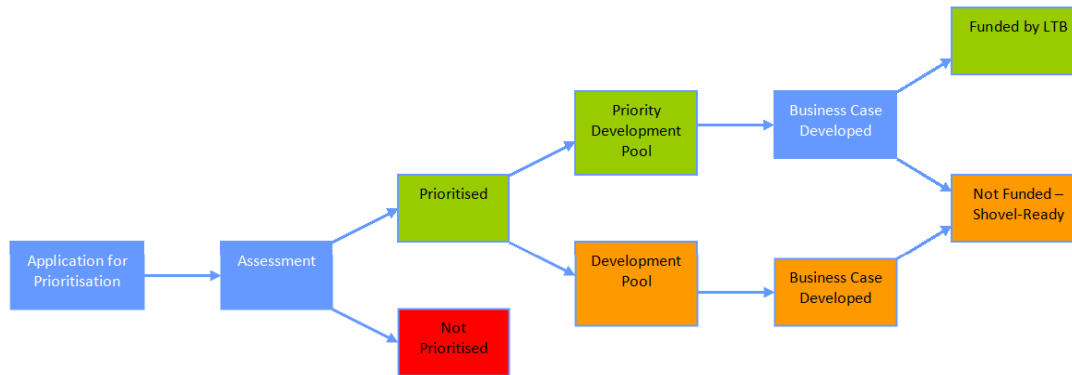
Application for Prioritisation

Assessment

Prioritised

Not Prioritised

Priority Development Pool

Development Pool

Business Case Developed

Business Case Developed

Funded by LTB

Not Funded – Shovel-Ready